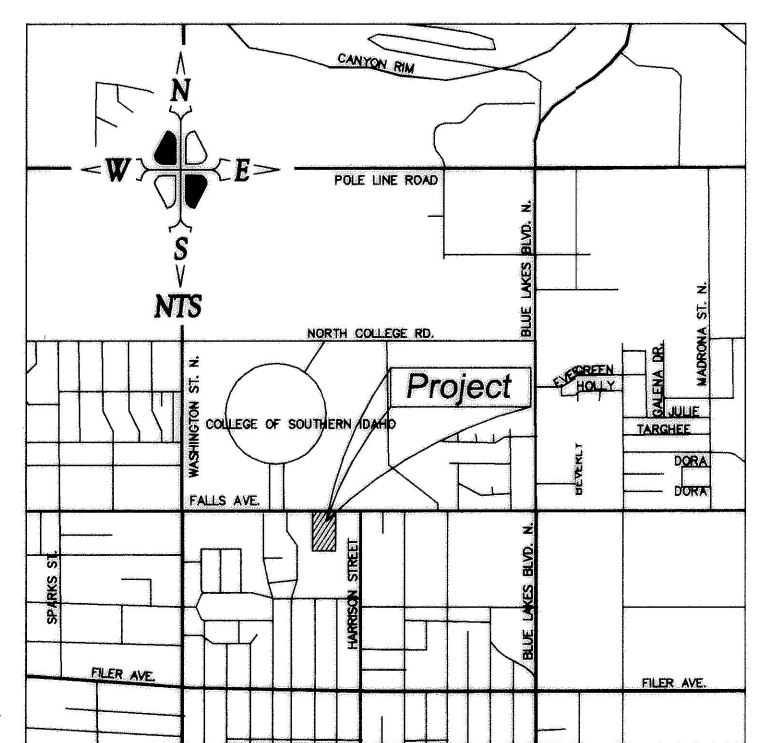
CANYON RIM

N
W
E
S
NTS

POLE LINE ROAD

BLUE LAKES BLVD. N.

MADRONA ST. N.

NORTH COLLEGE RD.

WASHINGTON ST. N.

Project

EVERGREEN
HOLLY
GALENA DR.
JULIE
TARGHEE
DORA
DORA
BEVERLY

COLLEGE OF SOUTHERN IDAHO

FALLS AVE.

SPARKS ST.

HARRISON STREET

BLUE LAKES BLVD. N.

FILER AVE.

FILER AVE.